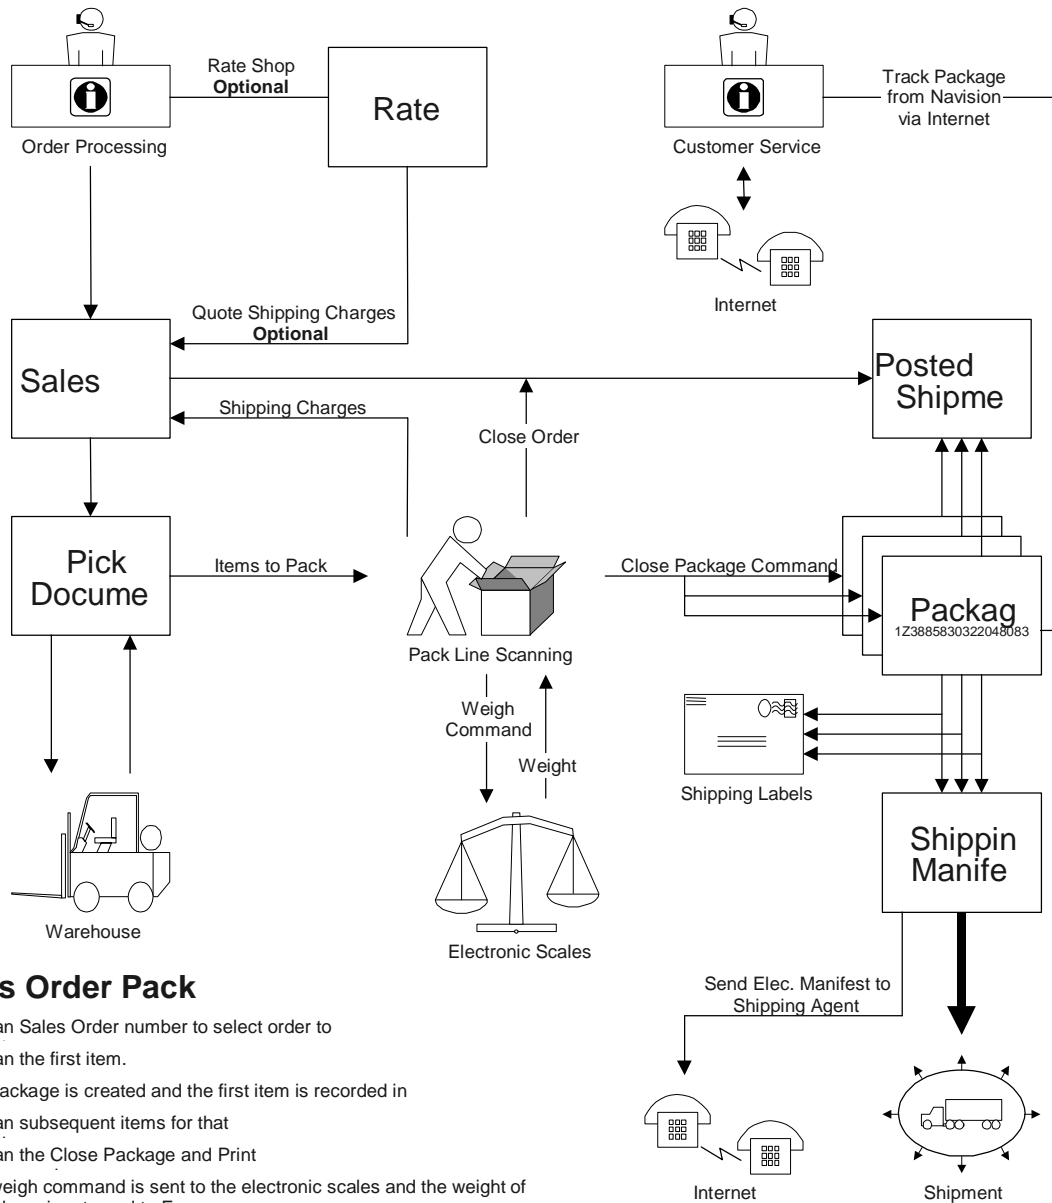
Rate Shop
**Optional**

Rate

Order Processing

Track Package from Navision via Internet

Customer Service

Internet

Quote Shipping Charges
**Optional**

Sales

Posted Shipme

Shipping Charges

Close Order

Pick Docume

Items to Pack

Close Package Command

Packag
1Z3885830322048083

Pack Line Scanning

Weigh Command

Weight

Shipping Labels

Shippin Manife

Warehouse

Electronic Scales

Send Elec. Manifest to Shipping Agent

**s Order Pack**

an Sales Order number to select order to

an the first item.

ackage is created and the first item is recorded in

an subsequent items for that

an the Close Package and Print

weigh command is sent to the electronic scales and the weight of

Internet

Shipment